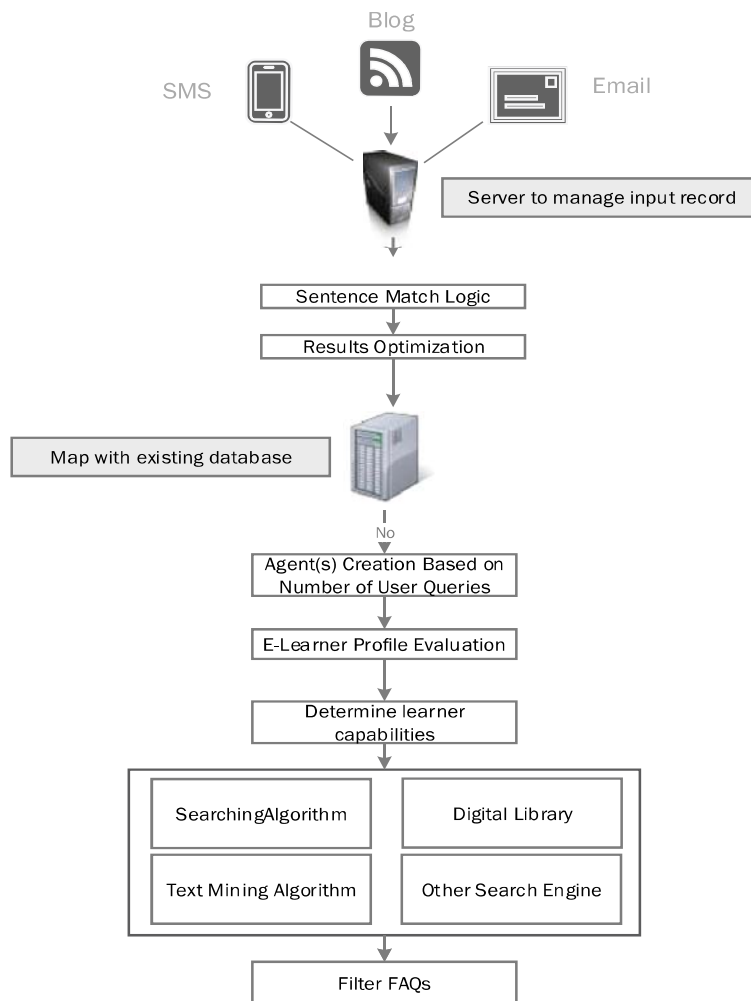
Blog

SMS

Email

Server to manage input record

Sentence Match Logic

Results Optimization

Map with existing database

No

Agent(s) Creation Based on Number of User Queries

E-Learner Profile Evaluation

Determine learner capabilities

SearchingAlgorithm

Digital Library

Text Mining Algorithm

Other Search Engine

Filter FAQs